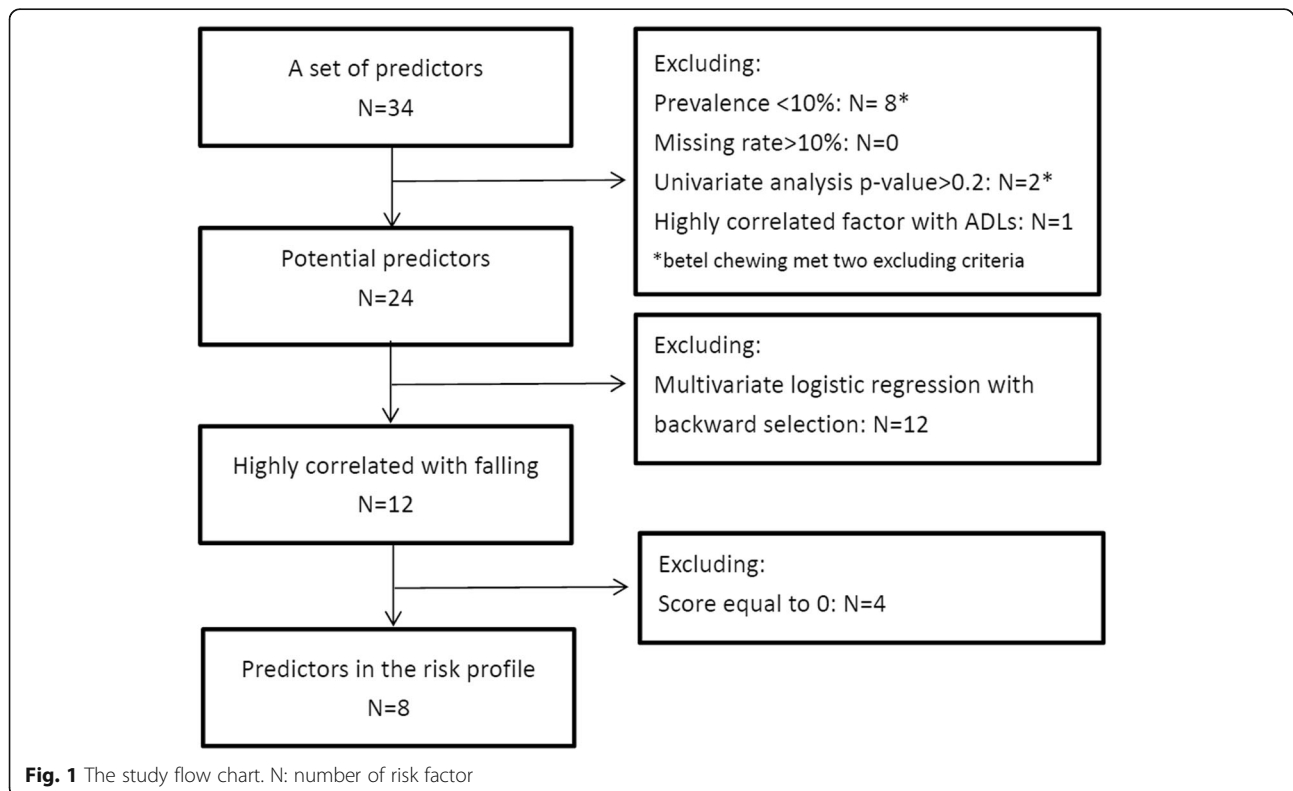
A set of predictors
N=34

Excluding:
Prevalence <10%: N= 8*
Missing rate>10%: N=0
Univariate analysis p-value>0.2: N=2*
Highly correlated factor with ADLs: N=1
*betel chewing met two excluding criteria

Potential predictors
N=24

Excluding:
Multivariate logistic regression with backward selection: N=12

Highly correlated with falling
N=12

Excluding:
Score equal to 0: N=4

Predictors in the risk profile
N=8

**Fig. 1** The study flow chart. N: number of risk factor